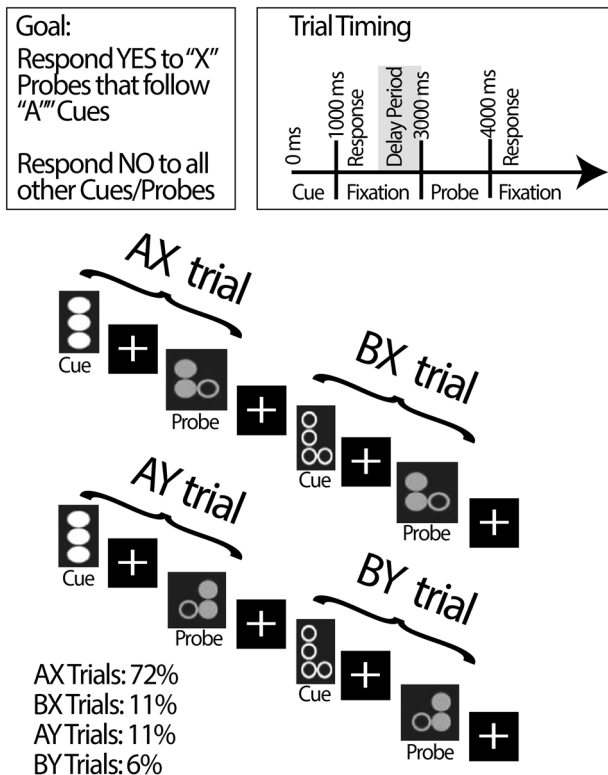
Goal:
Respond YES to "X" Probes that follow "A"" Cues

Respond NO to all other Cues/Probes

Trial Timing

0 ms
1000 ms
Response
Delay Period
3000 ms
4000 ms
Response

Cue
Fixation
Probe
Fixation

AX trial
Cue
Probe

BX trial
Cue
Probe

AY trial
Cue
Probe

BY trial
Cue
Probe

AX Trials: 72%
BX Trials: 11%
AY Trials: 11%
BY Trials: 6%